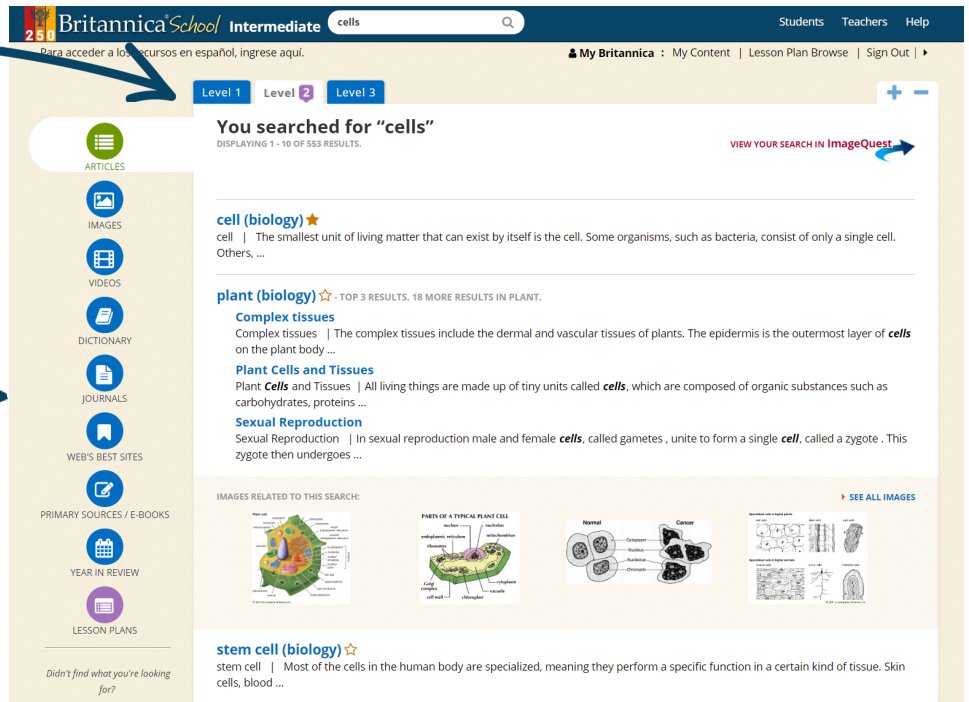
250 Britannica School Intermediate cells

Students Teachers Help

Para acceder a los recursos en español, ingrese aquí.

My Britannica : My Content | Lesson Plan Browse | Sign Out

Level 1 Level 2 Level 3

+ −

ARTICLES

IMAGES

VIDEOS

DICTIONARY

JOURNALS

WEB'S BEST SITES

PRIMARY SOURCES / E-BOOKS

YEAR IN REVIEW

LESSON PLANS

Didn't find what you're looking for?

You searched for "cells"

DISPLAYING 1 - 10 OF 553 RESULTS.

VIEW YOUR SEARCH IN ImageQuest

cell (biology)

cell | The smallest unit of living matter that can exist by itself is the cell. Some organisms, such as bacteria, consist of only a single cell. Others, ...

plant (biology) - TOP 3 RESULTS. 18 MORE RESULTS IN PLANT.

Complex tissues

Complex tissues | The complex tissues include the dermal and vascular tissues of plants. The epidermis is the outermost layer of *cells* on the plant body ...

Plant Cells and Tissues

Plant *Cells* and Tissues | All living things are made up of tiny units called *cells*, which are composed of organic substances such as carbohydrates, proteins ...

Sexual Reproduction

Sexual Reproduction | In sexual reproduction male and female *cells*, called gametes , unite to form a single *cell*, called a zygote . This zygote then undergoes ...

IMAGES RELATED TO THIS SEARCH:

SEE ALL IMAGES

PARTS OF A TYPICAL PLANT CELL

nucleus nucleolus endoplasmic reticulum mitochondrion ribosomes Golgi complex cytoplasm vacuole cell wall chloroplast

Normal Cancer

Cytoplasm Nucleus Nucleolus Chromatin

stem cell (biology)

stem cell | Most of the cells in the human body are specialized, meaning they perform a specific function in a certain kind of tissue. Skin cells, blood ...